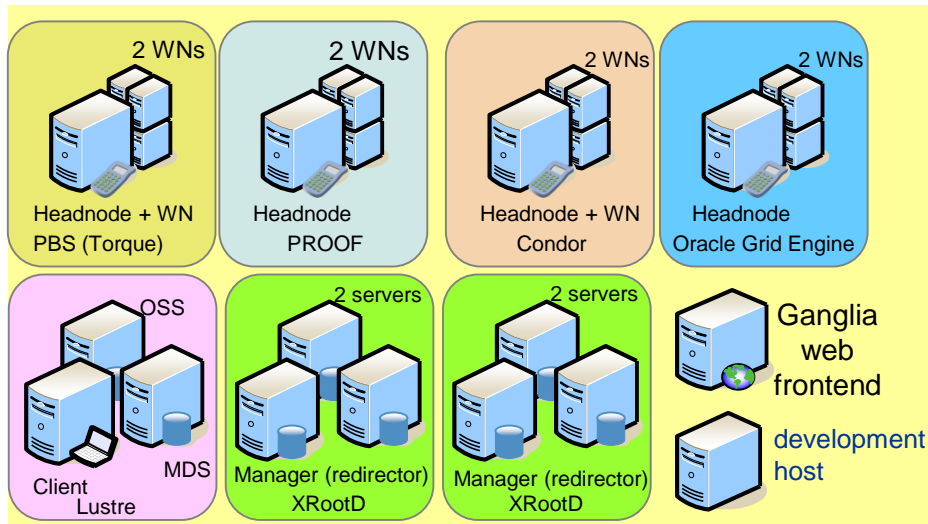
2 WNs

Headnode + WN
PBS (Torque)

2 WNs

Headnode
PROOF

2 WNs

Headnode + WN
Condor

2 WNs

Headnode
Oracle Grid Engine

OSS

MDS

Client
Lustre

2 servers

Manager (redirector)
XRootD

2 servers

Manager (redirector)
XRootD

Ganglia
web
frontend

development
host